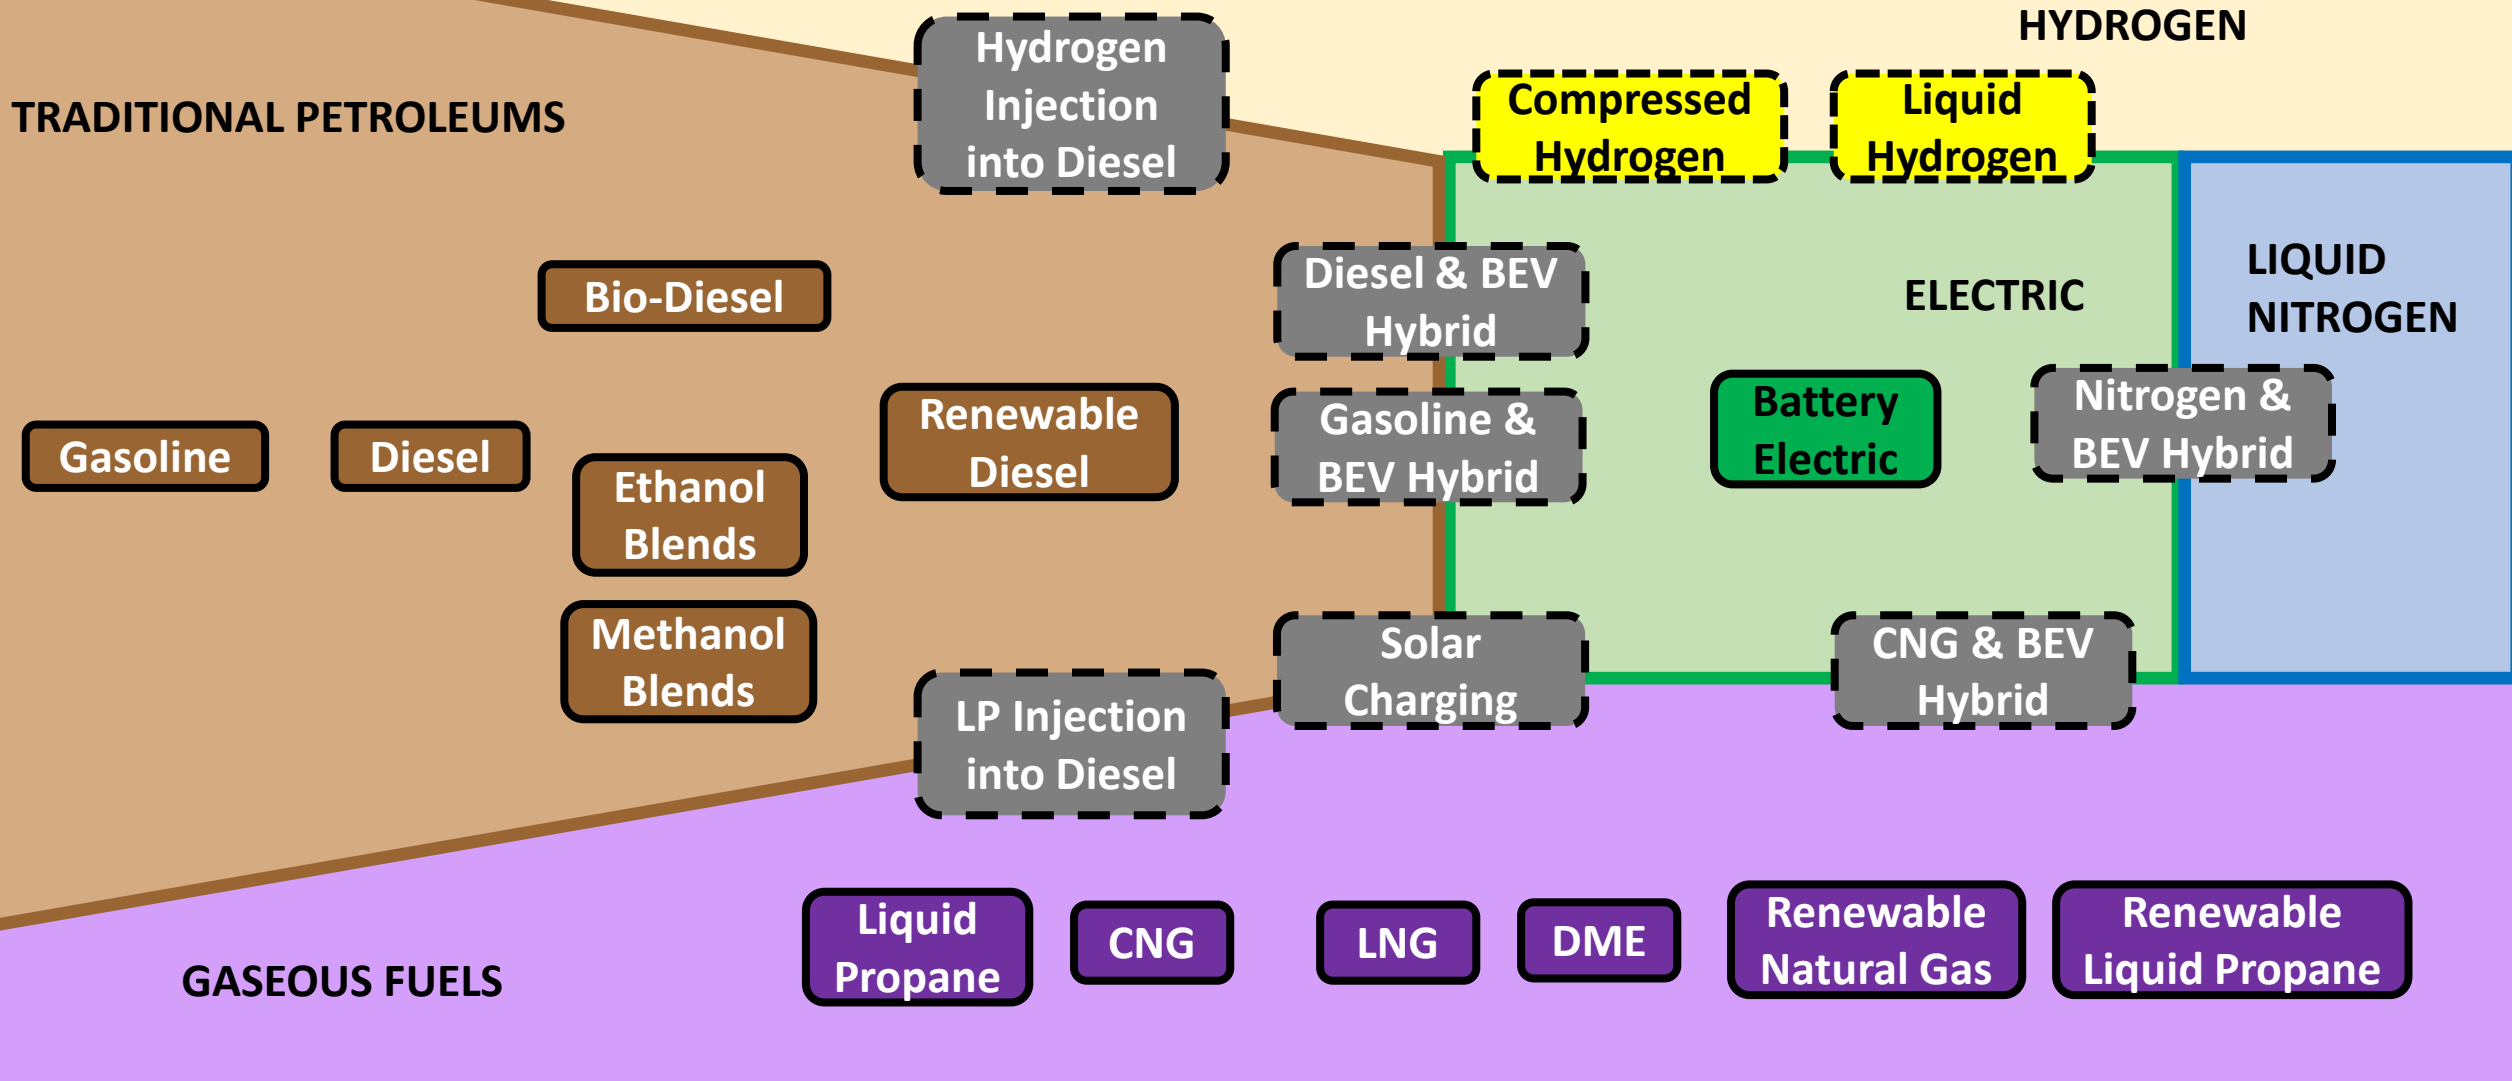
HYDROGEN

TRADITIONAL PETROLEUMS

Hydrogen Injection into Diesel

Compressed Hydrogen

Liquid Hydrogen

Bio-Diesel

Diesel & BEV Hybrid

ELECTRIC

LIQUID NITROGEN

Gasoline

Diesel

Ethanol Blends

Renewable Diesel

Gasoline & BEV Hybrid

Battery Electric

Nitrogen & BEV Hybrid

Methanol Blends

LP Injection into Diesel

Solar Charging

CNG & BEV Hybrid

GASEOUS FUELS

Liquid Propane

CNG

LNG

DME

Renewable Natural Gas

Renewable Liquid Propane